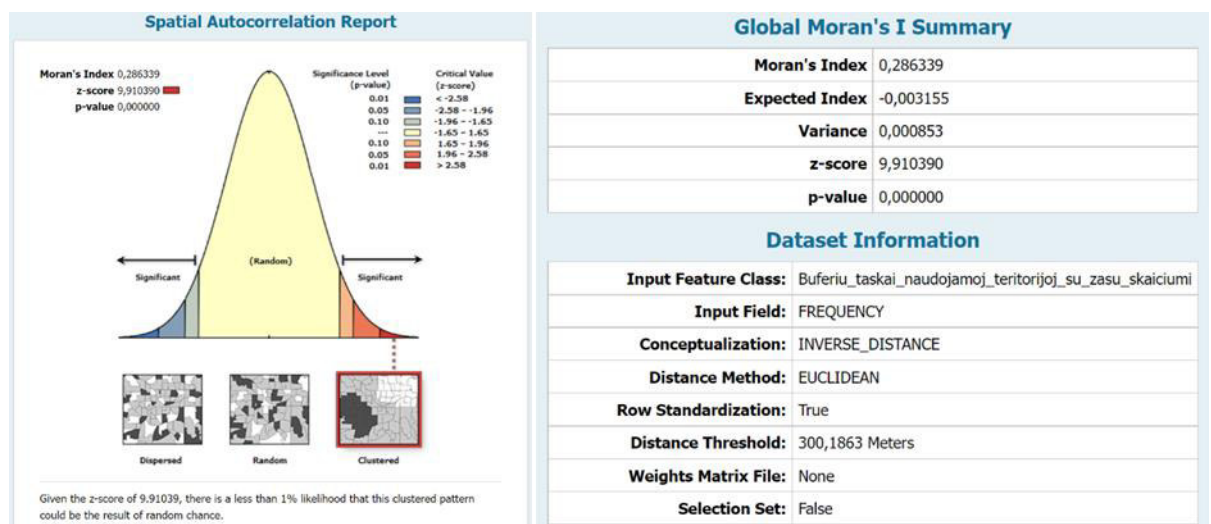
Spatial Autocorrelation Report

Moran's Index 0,286339
z-score 9,910390
p-value 0,000000

| Significance Level (p-value) | Critical Value (z-score) |
|---|---|
| 0.01 | < -2.58 |
| 0.05 | -2.58 - -1.96 |
| 0.10 | -1.96 - -1.65 |
| --- | -1.65 - 1.65 |
| 0.10 | 1.65 - 1.96 |
| 0.05 | 1.96 - 2.58 |
| 0.01 | > 2.58 |

Significant (Random) Significant

Dispersed Random Clustered

Given the z-score of 9.91039, there is a less than 1% likelihood that this clustered pattern could be the result of random chance.

Global Moran's I Summary

| | |
|---|---|
| Moran's Index | 0,286339 |
| Expected Index | -0,003155 |
| Variance | 0,000853 |
| z-score | 9,910390 |
| p-value | 0,000000 |

Dataset Information

| | |
|---|---|
| Input Feature Class: | Buferiu_taskai_naudojamoj_teritorijoj_su_zasu_skaiciumi |
| Input Field: | FREQUENCY |
| Conceptualization: | INVERSE_DISTANCE |
| Distance Method: | EUCLIDEAN |
| Row Standardization: | True |
| Distance Threshold: | 300,1863 Meters |
| Weights Matrix File: | None |
| Selection Set: | False |